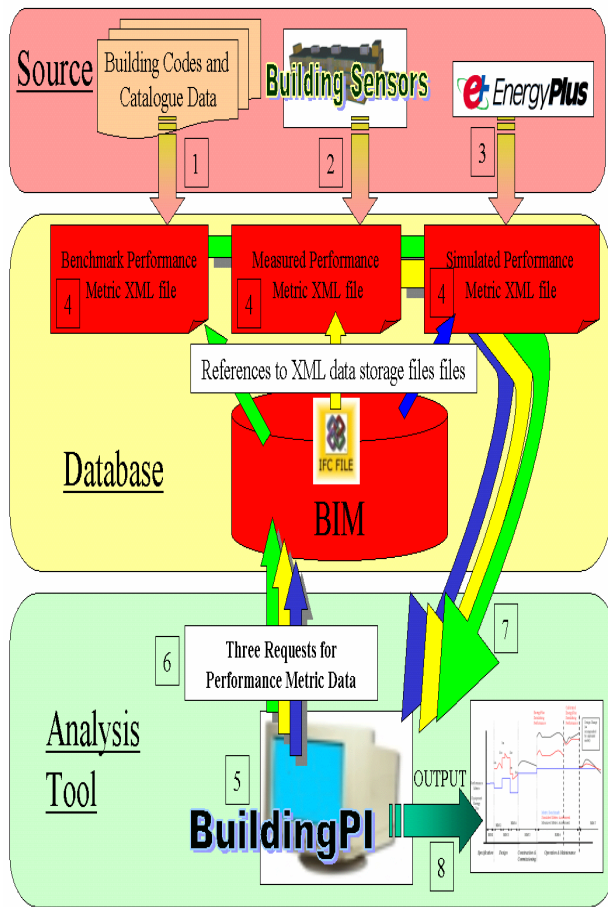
Source

Building Codes and Catalogue Data

1

Building Sensors

2

EnergyPlus

3

Benchmark Performance Metric XML file

4

Measured Performance Metric XML file

4

Simulated Performance Metric XML file

4

References to XML data storage files files

IFC FILE

Database

BIM

Analysis Tool

6

Three Requests for Performance Metric Data

7

5

BuildingPI

OUTPUT

8